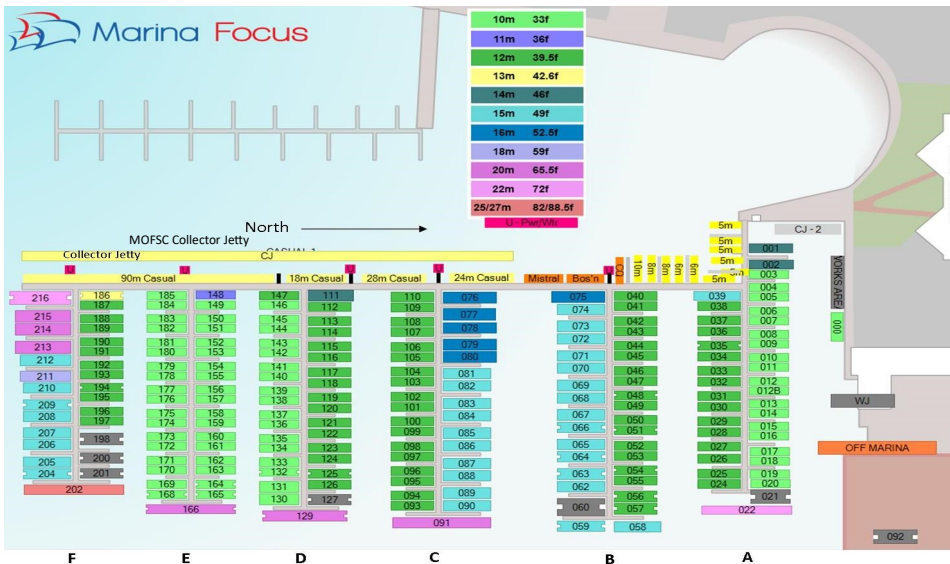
Marina Focus

| 10m | 33f |
|---|---|
| 11m | 36f |
| 12m | 39.5f |
| 13m | 42.6f |
| 14m | 46f |
| 15m | 49f |
| 16m | 52.5f |
| 18m | 59f |
| 20m | 65.5f |
| 22m | 72f |
| 25/27m | 82/88.5f |

U - Pwr/Wtr

North

MOFSC Collector Jetty
Collector Jetty
CASUAL 1
CJ
CJ - 2
90m Casual
18m Casual
28m Casual
24m Casual
Mistral
Bos'n
CO
10m 8m 8m 6m 6m
5m 5m 5m 5m 5m 5m
WORKS AREA
000
WJ
OFF MARINA

216 186 187 215 188 214 189 213 190 191 212 192 193 211 194 210 195 209 196 208 197 207 206 198 200 205 204 201 202

185 184 148 149 183 182 150 151 181 180 152 153 179 178 154 155 177 176 156 157 175 174 158 159 173 172 160 161 171 170 162 163 169 168 164 165 166

147 146 111 112 145 144 113 114 143 142 115 116 141 140 117 118 139 138 119 120 137 136 121 122 135 134 123 133 132 124 125 131 126 130 127 129

110 109 076 108 107 077 078 106 105 079 080 104 103 081 082 102 101 083 084 100 099 085 098 097 086 096 095 087 088 094 093 089 090 091

075 074 073 072 071 070 069 068 067 066 065 064 063 062 060 059 058

040 041 042 043 044 045 046 047 048 049 050 051 052 053 054 055 056 057

039 038 037 036 035 034 033 032 031 030 029 028 027 026 025 024

001 002 003 004 005 006 007 008 009 010 011 012 012B 013 014 015 016 017 018 019 020 021 022

092

F E D C B A